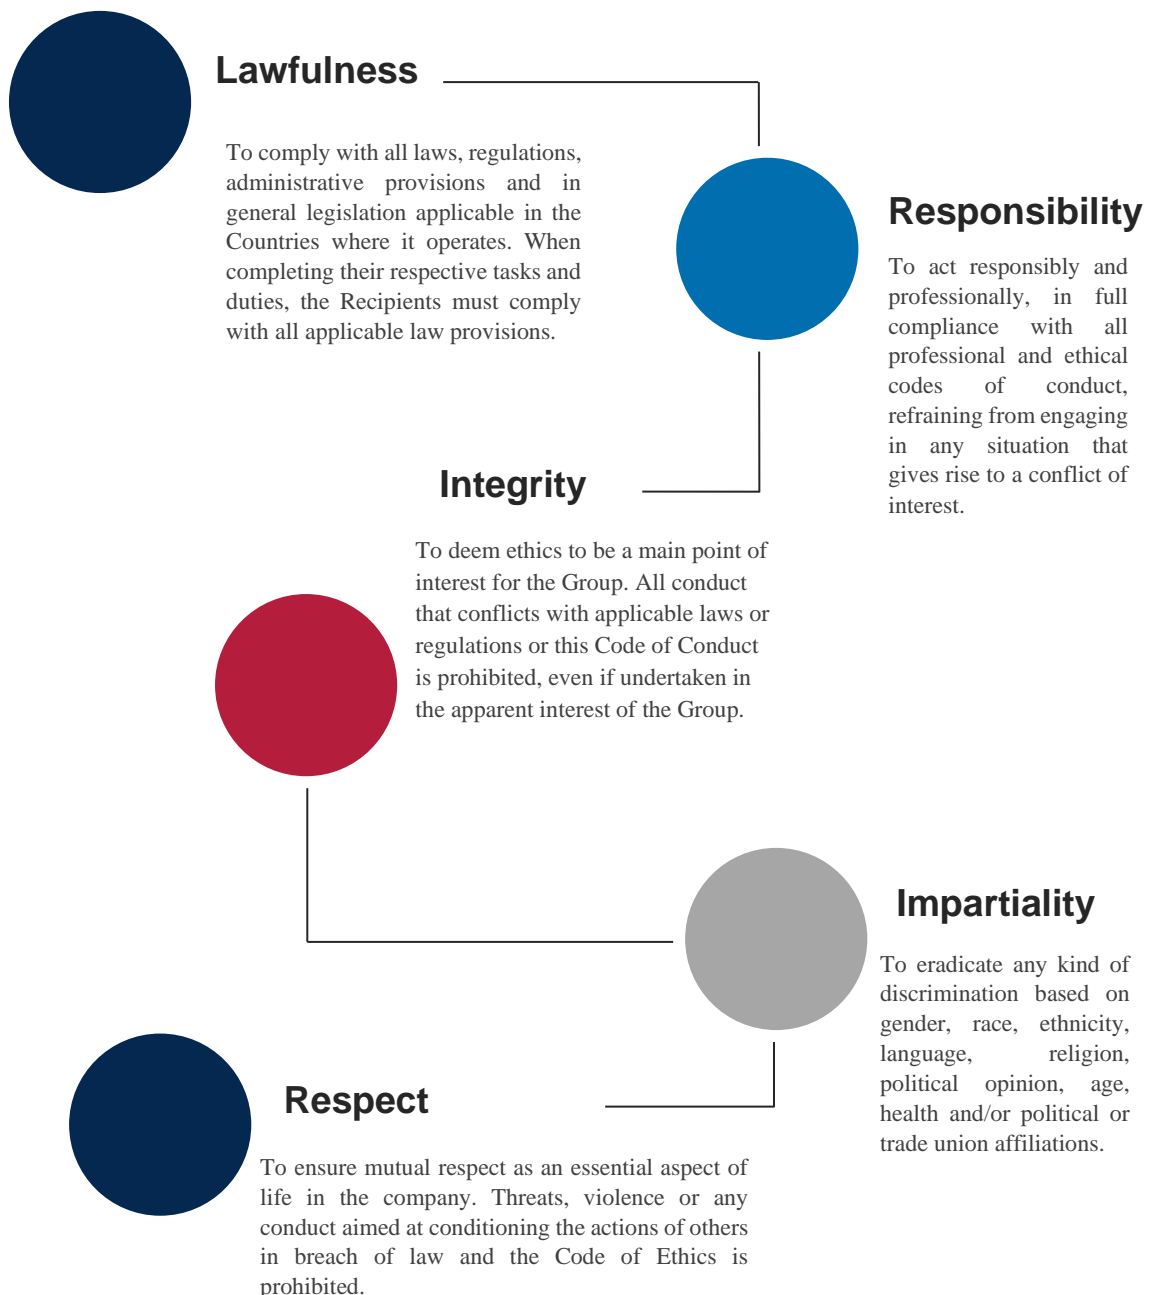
Lawfulness

To comply with all laws, regulations, administrative provisions and in general legislation applicable in the Countries where it operates. When completing their respective tasks and duties, the Recipients must comply with all applicable law provisions.

Responsibility

To act responsibly and professionally, in full compliance with all professional and ethical codes of conduct, refraining from engaging in any situation that gives rise to a conflict of interest.

Integrity

To deem ethics to be a main point of interest for the Group. All conduct that conflicts with applicable laws or regulations or this Code of Conduct is prohibited, even if undertaken in the apparent interest of the Group.

Impartiality

To eradicate any kind of discrimination based on gender, race, ethnicity, language, religion, political opinion, age, health and/or political or trade union affiliations.

Respect

To ensure mutual respect as an essential aspect of life in the company. Threats, violence or any conduct aimed at conditioning the actions of others in breach of law and the Code of Ethics is prohibited.